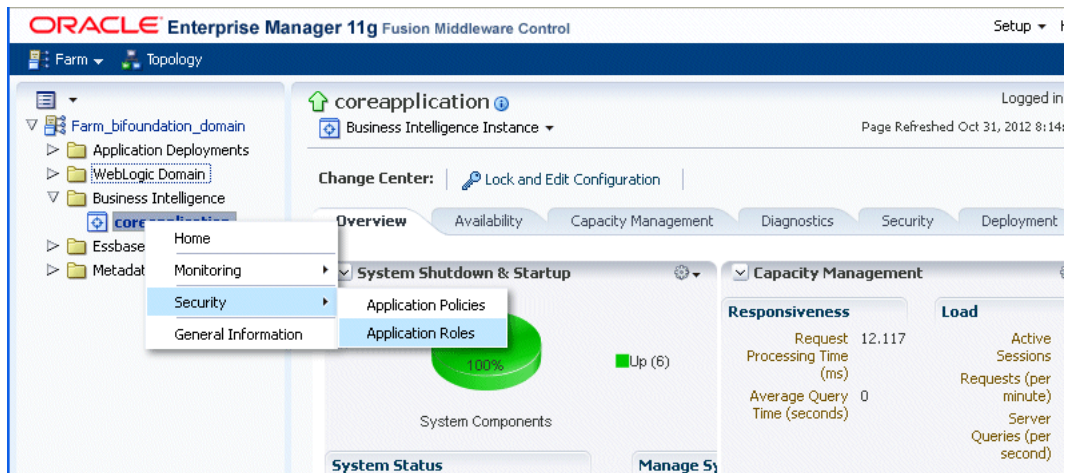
ORACLE Enterprise Manager 11g Fusion Middleware Control

Setup ▾ H

Farm ▾ Topology

Farm_bifoundation_domain
Application Deployments
WebLogic Domain
Business Intelligence
coreapplication
Essbase
Metadat

Home
Monitoring
Security
General Information

Application Policies
Application Roles

coreapplication
Business Intelligence Instance ▾

Logged in
Page Refreshed Oct 31, 2012 8:14

Change Center: Lock and Edit Configuration

Overview | Availability | Capacity Management | Diagnostics | Security | Deployment

System Shutdown & Startup

100%

Up (6)

System Components

Capacity Management

Responsiveness

Request Processing Time (ms) 12.117

Average Query Time (seconds) 0

Load

Active Sessions

Requests (per minute)

Server Queries (per second)

System Status

Manage Sy